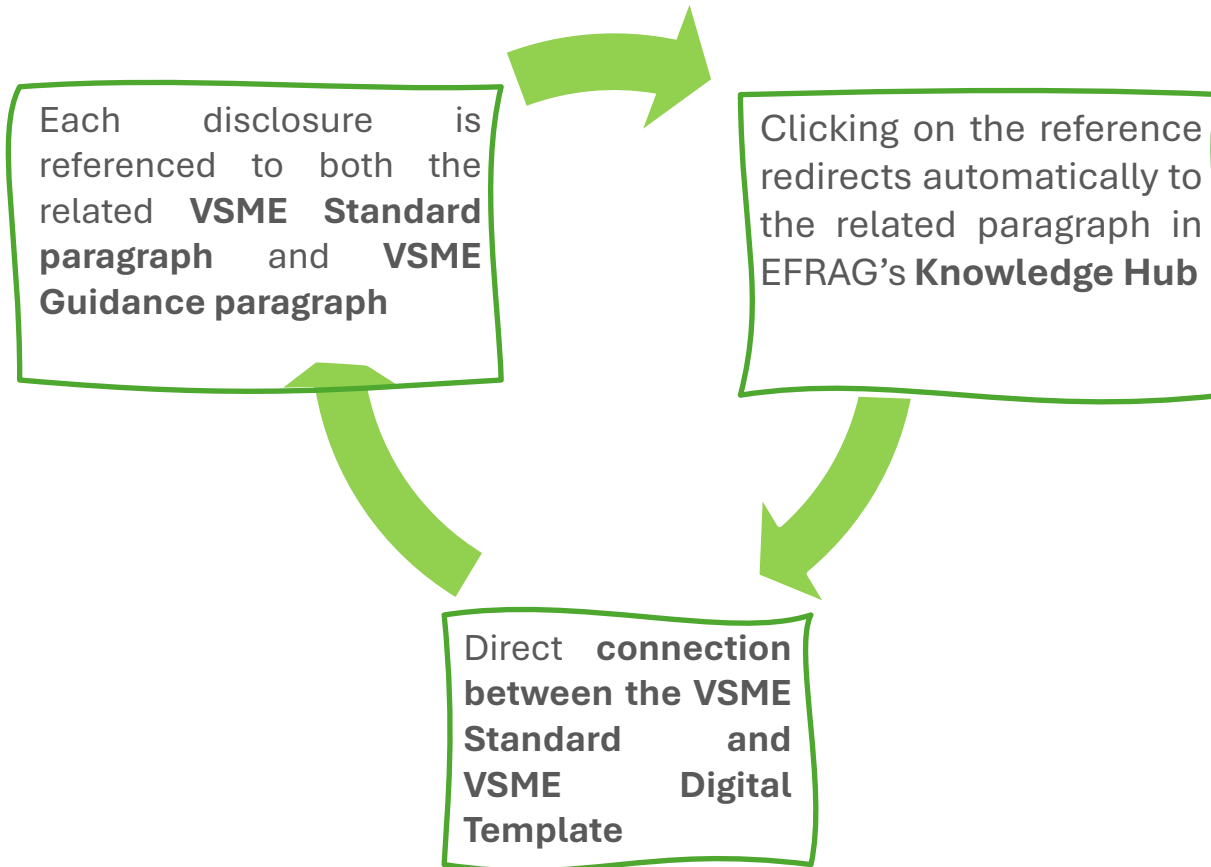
Each disclosure is referenced to both the related **VSME Standard paragraph** and **VSME Guidance paragraph**

Clicking on the reference redirects automatically to the related paragraph in EFRAG's **Knowledge Hub**

Direct **connection between the VSME Standard and VSME Digital Template**